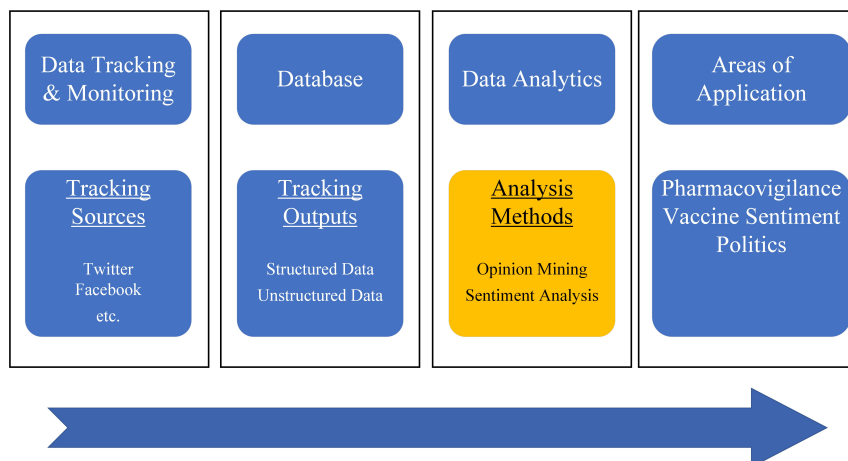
Data Tracking & Monitoring

Tracking Sources

Twitter
Facebook
etc.

Database

Tracking Outputs

Structured Data
Unstructured Data

Data Analytics

Analysis Methods

Opinion Mining
Sentiment Analysis

Areas of Application

Pharmacovigilance
Vaccine Sentiment
Politics